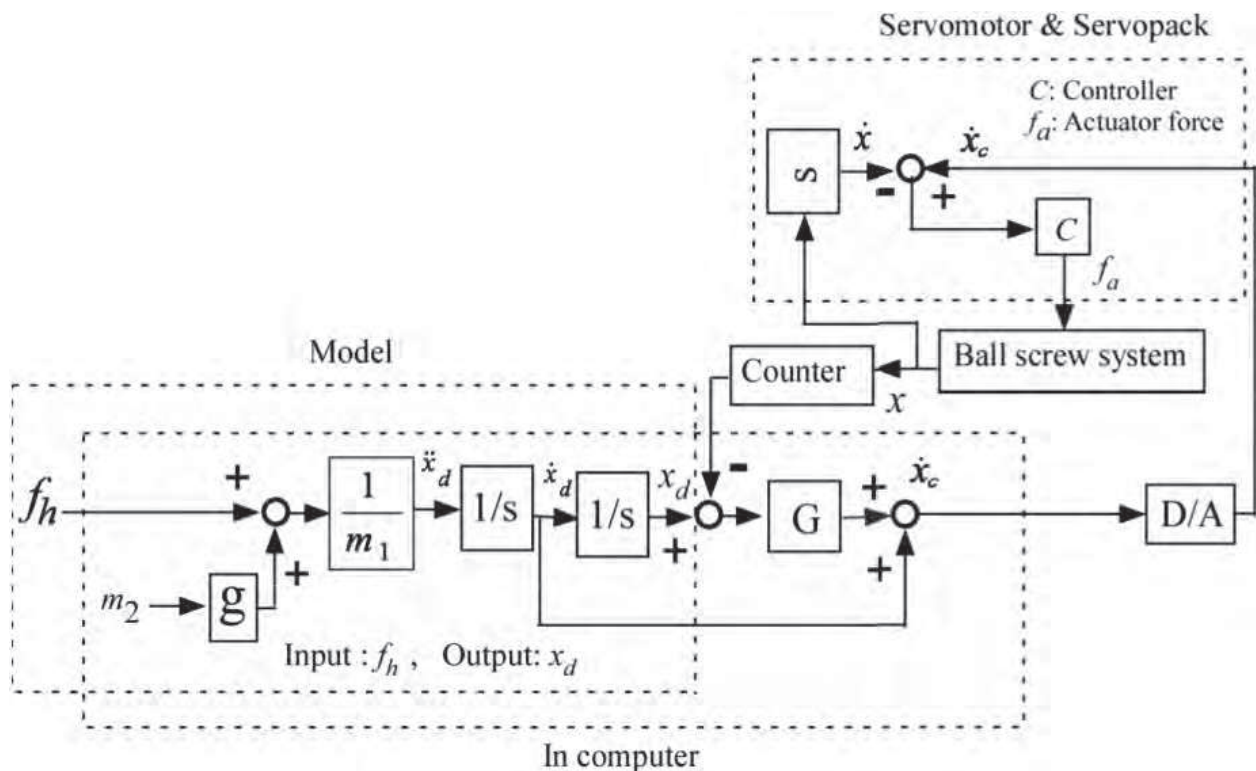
Servomotor & Servopack

$C$: Controller
$f_a$: Actuator force

s

$\dot{x}$

$\dot{x}_c$

-

+

$C$

$f_a$

Ball screw system

Counter

$x$

Model

$f_h$

+

+

$m_2$

g

$\frac{1}{m_1}$

$\ddot{x}_d$

1/s

$\dot{x}_d$

1/s

$x_d$

-

+

G

+

$\dot{x}_c$

+

D/A

Input : $f_h$ , Output: $x_d$

In computer